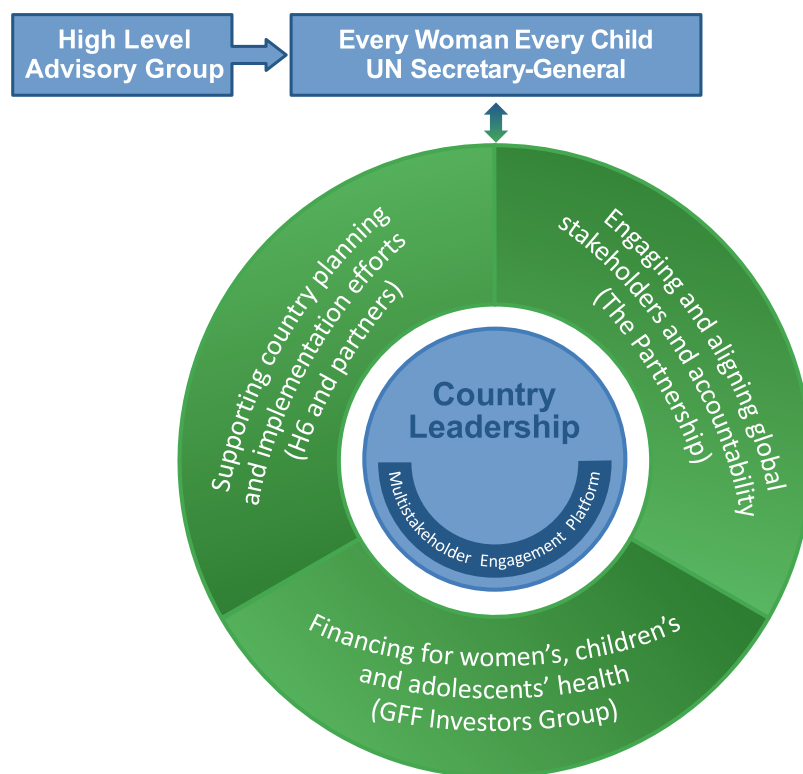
High Level Advisory Group

Every Woman Every Child
UN Secretary-General

Supporting country planning and implementation efforts (H6 and partners)

Engaging and aligning global stakeholders and accountability (The Partnership)

Country Leadership

Multistakeholder Engagement Platform

Financing for women's, children's and adolescents' health (GFF Investors Group)